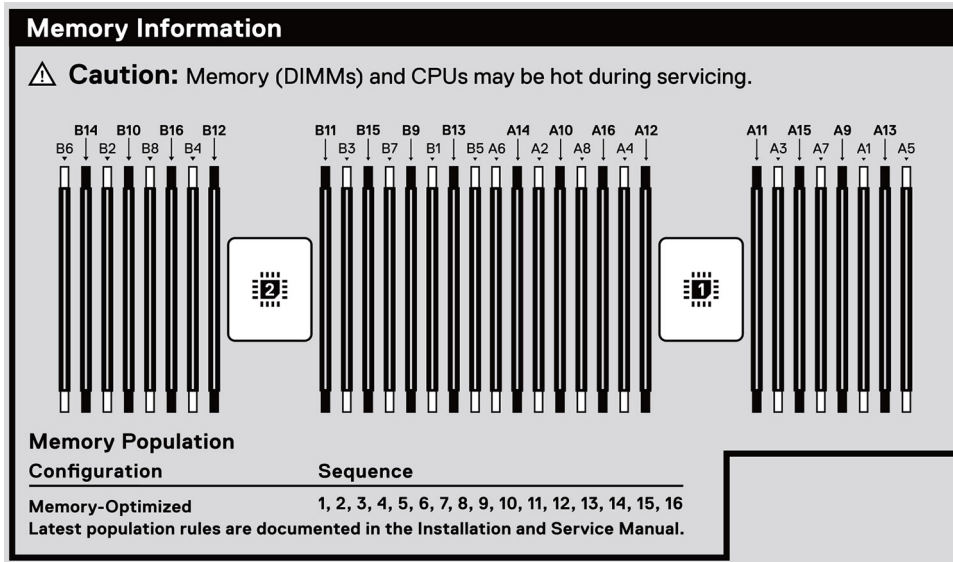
Memory Information

⚠ Caution: Memory (DIMMs) and CPUs may be hot during servicing.

B14 B10 B16 B12
B6 B2 B8 B4

B11 B15 B9 B13 A14 A10 A16 A12
B3 B7 B1 B5 A6 A2 A8 A4

A11 A15 A9 A13
A3 A7 A1 A5

2

1

Memory Population

| Configuration | Sequence |
|---|---|
| Memory-Optimized | 1, 2, 3, 4, 5, 6, 7, 8, 9, 10, 11, 12, 13, 14, 15, 16 |

Latest population rules are documented in the Installation and Service Manual.